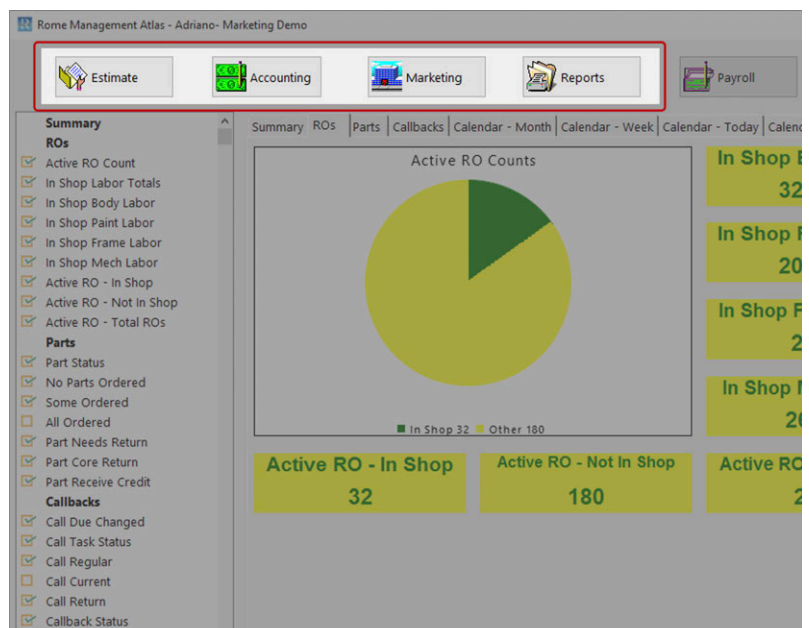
Rome Management Atlas - Adriano- Marketing Demo

Estimate
Accounting
Marketing
Reports
Payroll

Summary
ROs
Active RO Count
In Shop Labor Totals
In Shop Body Labor
In Shop Paint Labor
In Shop Frame Labor
In Shop Mech Labor
Active RO - In Shop
Active RO - Not In Shop
Active RO - Total ROs
Parts
Part Status
No Parts Ordered
Some Ordered
All Ordered
Part Needs Return
Part Core Return
Part Receive Credit
Callbacks
Call Due Changed
Call Task Status
Call Regular
Call Current
Call Return
Callback Status

Summary | ROs | Parts | Callbacks | Calendar - Month | Calendar - Week | Calendar - Today | Calend

Active RO Counts
In Shop 32 Other 180

In Shop B
32
In Shop P
20
In Shop F
2
In Shop M
20

Active RO - In Shop
32
Active RO - Not In Shop
180
Active RO
2